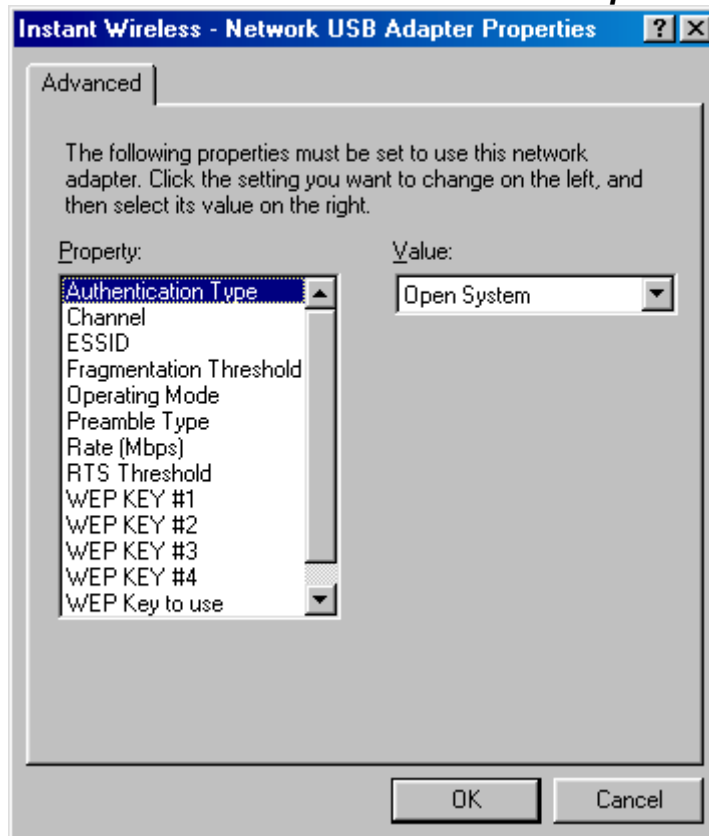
Instant Wireless - Network USB Adapter Properties ? X

Advanced

The following properties must be set to use this network adapter. Click the setting you want to change on the left, and then select its value on the right.

Property:

Authentication Type
Channel
ESSID
Fragmentation Threshold
Operating Mode
Preamble Type
Rate (Mbps)
RTS Threshold
WEP KEY #1
WEP KEY #2
WEP KEY #3
WEP KEY #4
WEP Key to use

Value:

Open System

OK

Cancel